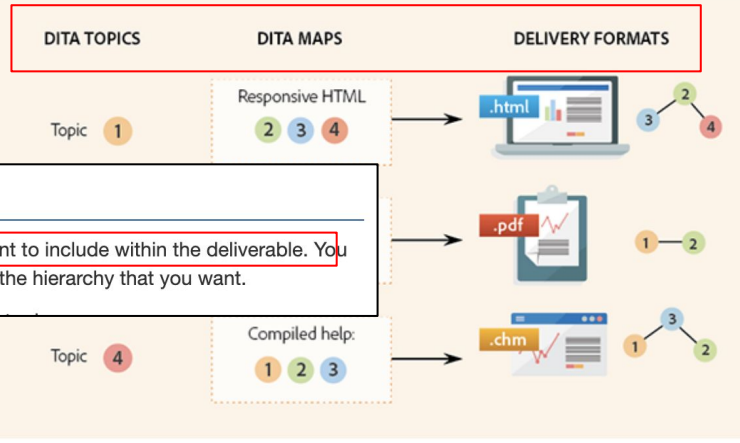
DITA TOPICS

DITA MAPS

DELIVERY FORMATS

Topic 1

Responsive HTML

2 3 4

.html

3 2 4

nt to include within the deliverable. You

the hierarchy that you want.

.pdf

1 2

Topic 4

Compiled help:

1 2 3

.chm

1 3 2